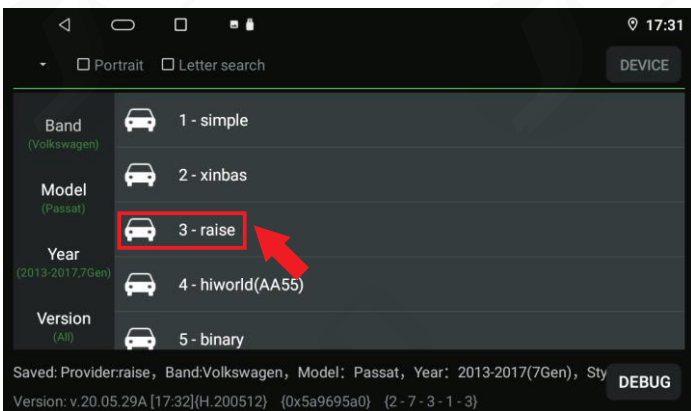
17:31

Portrait Letter search

DEVICE

Band
(Volkswagen)

Model
(Passat)

Year
(2013-2017,7Gen)

Version
(All)

1 - simple

2 - xinbas

3 - raise

4 - hiworld(AA55)

5 - binary

Saved: Provider:raise, Band:Volkswagen, Model: Passat, Year: 2013-2017(7Gen), Sty

DEBUG

Version: v.20.05.29A [17:32](H.200512) {0x5a9695a0} {2 - 7 - 3 - 1 - 3}